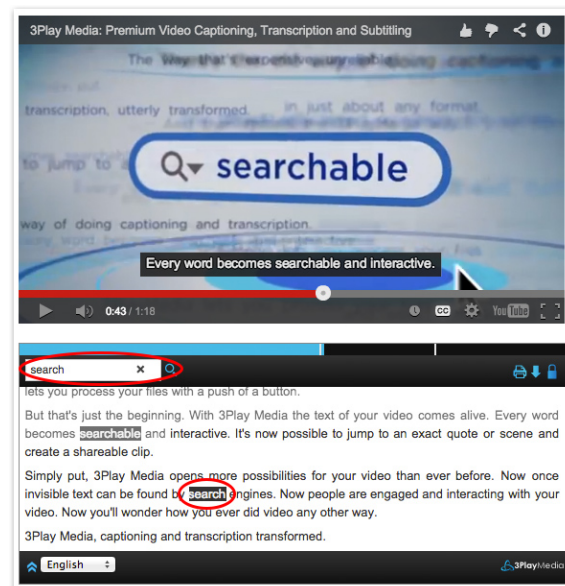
3Play Media: Premium Video Captioning, Transcription and Subtitling

transcription, utterly transformed.

in just about any format

to jump to a

searchable

way of doing captioning and transcription.

Every word becomes searchable and interactive.

0:43 / 1:18

CC

YouTube

search

lets you process your files with a push of a button.

But that's just the beginning. With 3Play Media the text of your video comes alive. Every word becomes searchable and interactive. It's now possible to jump to an exact quote or scene and create a shareable clip.

Simply put, 3Play Media opens more possibilities for your video than ever before. Now once invisible text can be found by search engines. Now people are engaged and interacting with your video. Now you'll wonder how you ever did video any other way.

3Play Media, captioning and transcription transformed.

English

3PlayMedia